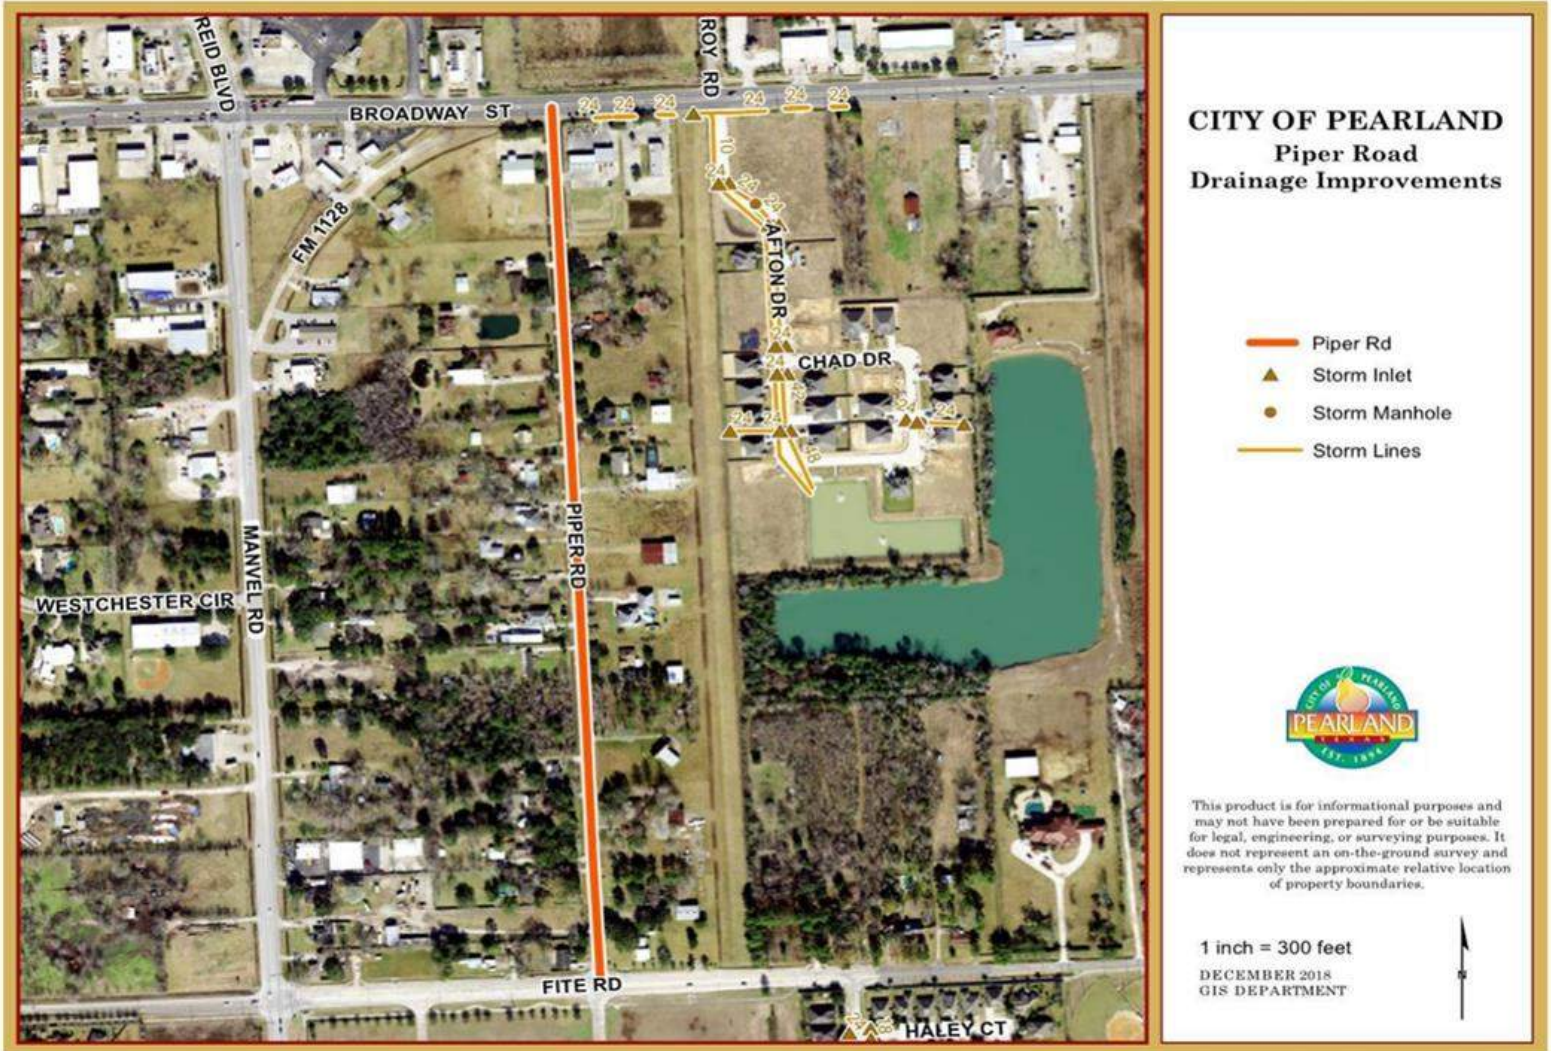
REID BLVD
BROADWAY ST
ROY RD
24
24
24
24
24
24
10
24
24
24
AFTON DR
FM 1128
24
24
CHAD DR
24
24
24
24
24
48
24
PIPER RD
MANVEL RD
WESTCHESTER CIR
FITE RD
HALEY CT

CITY OF PEARLAND
Piper Road
Drainage Improvements

Piper Rd
Storm Inlet
Storm Manhole
Storm Lines

CITY OF PEARLAND
PEARLAND
TEXAS
EST. 1894

This product is for informational purposes and may not have been prepared for or be suitable for legal, engineering, or surveying purposes. It does not represent an on-the-ground survey and represents only the approximate relative location of property boundaries.

1 inch = 300 feet

DECEMBER 2018
GIS DEPARTMENT

N